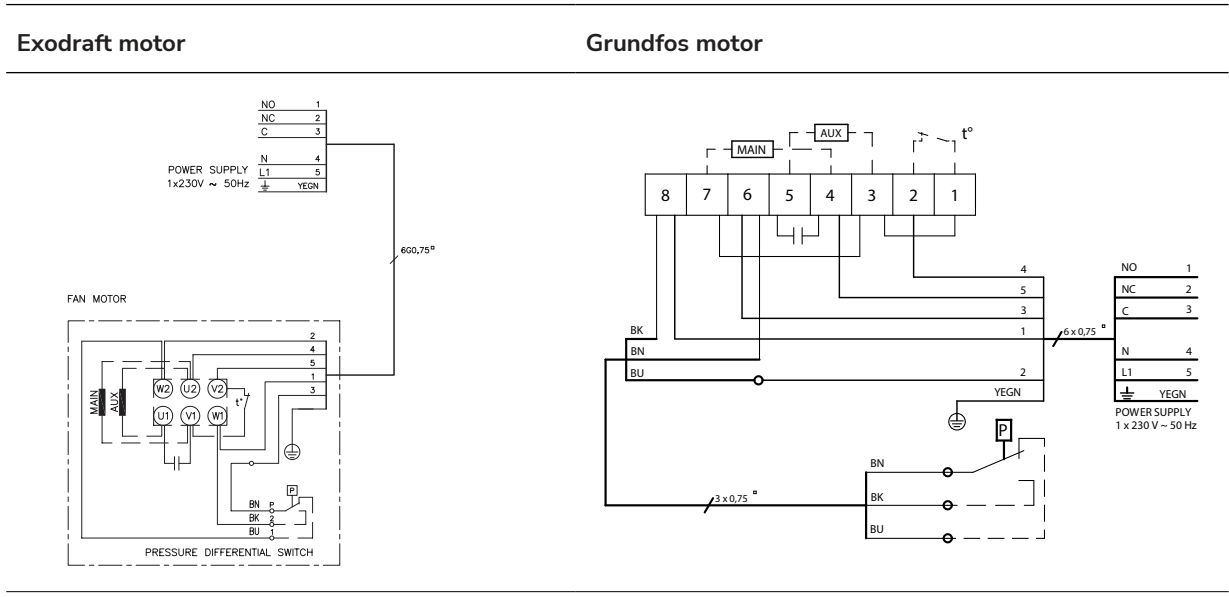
Exodraft motor

Grundfos motor

| NO | 1 |
|---|---|
| NC | 2 |
| C | 3 |
| N | 4 |
| L1 | 5 |
| ⏚ | YEGN |

POWER SUPPLY 1x230V ~ 50Hz

6G0,75

FAN MOTOR

2
4
5
1
3

MAIN AUX

W2 U2 V2
U1 V1 W1

t°

BN P
BK 2
BU 1

PRESSURE DIFFERENTIAL SWITCH

MAIN AUX t°

8 7 6 5 4 3 2 1

4
5
3
1
2
YEGN

BK
BN
BU

6 x 0,75

| NO | 1 |
|---|---|
| NC | 2 |
| C | 3 |
| N | 4 |
| L1 | 5 |
| ⏚ | YEGN |

POWER SUPPLY 1 x 230 V ~ 50 Hz

P

BN
BK
BU

3 x 0,75